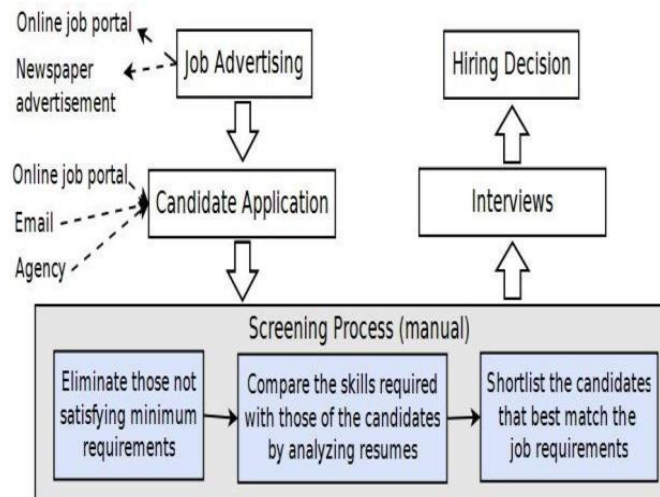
Online job portal

Newspaper advertisement

Job Advertising

Hiring Decision

Online job portal

Email

Agency

Candidate Application

Interviews

Screening Process (manual)

Eliminate those not satisfying minimum requirements

Compare the skills required with those of the candidates by analyzing resumes

Shortlist the candidates that best match the job requirements